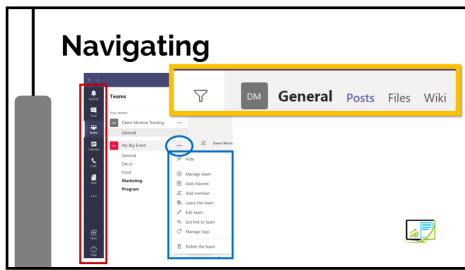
Navigating

DM General Posts Files Wiki

Teams

Your teams

Dave Munroe Training

General

My Big Event

General

Decor

Food

Marketing

Program

Hide

Manage team

Add channel

Add member

Leave the team

Edit team

Get link to team

Manage tags

Delete the team